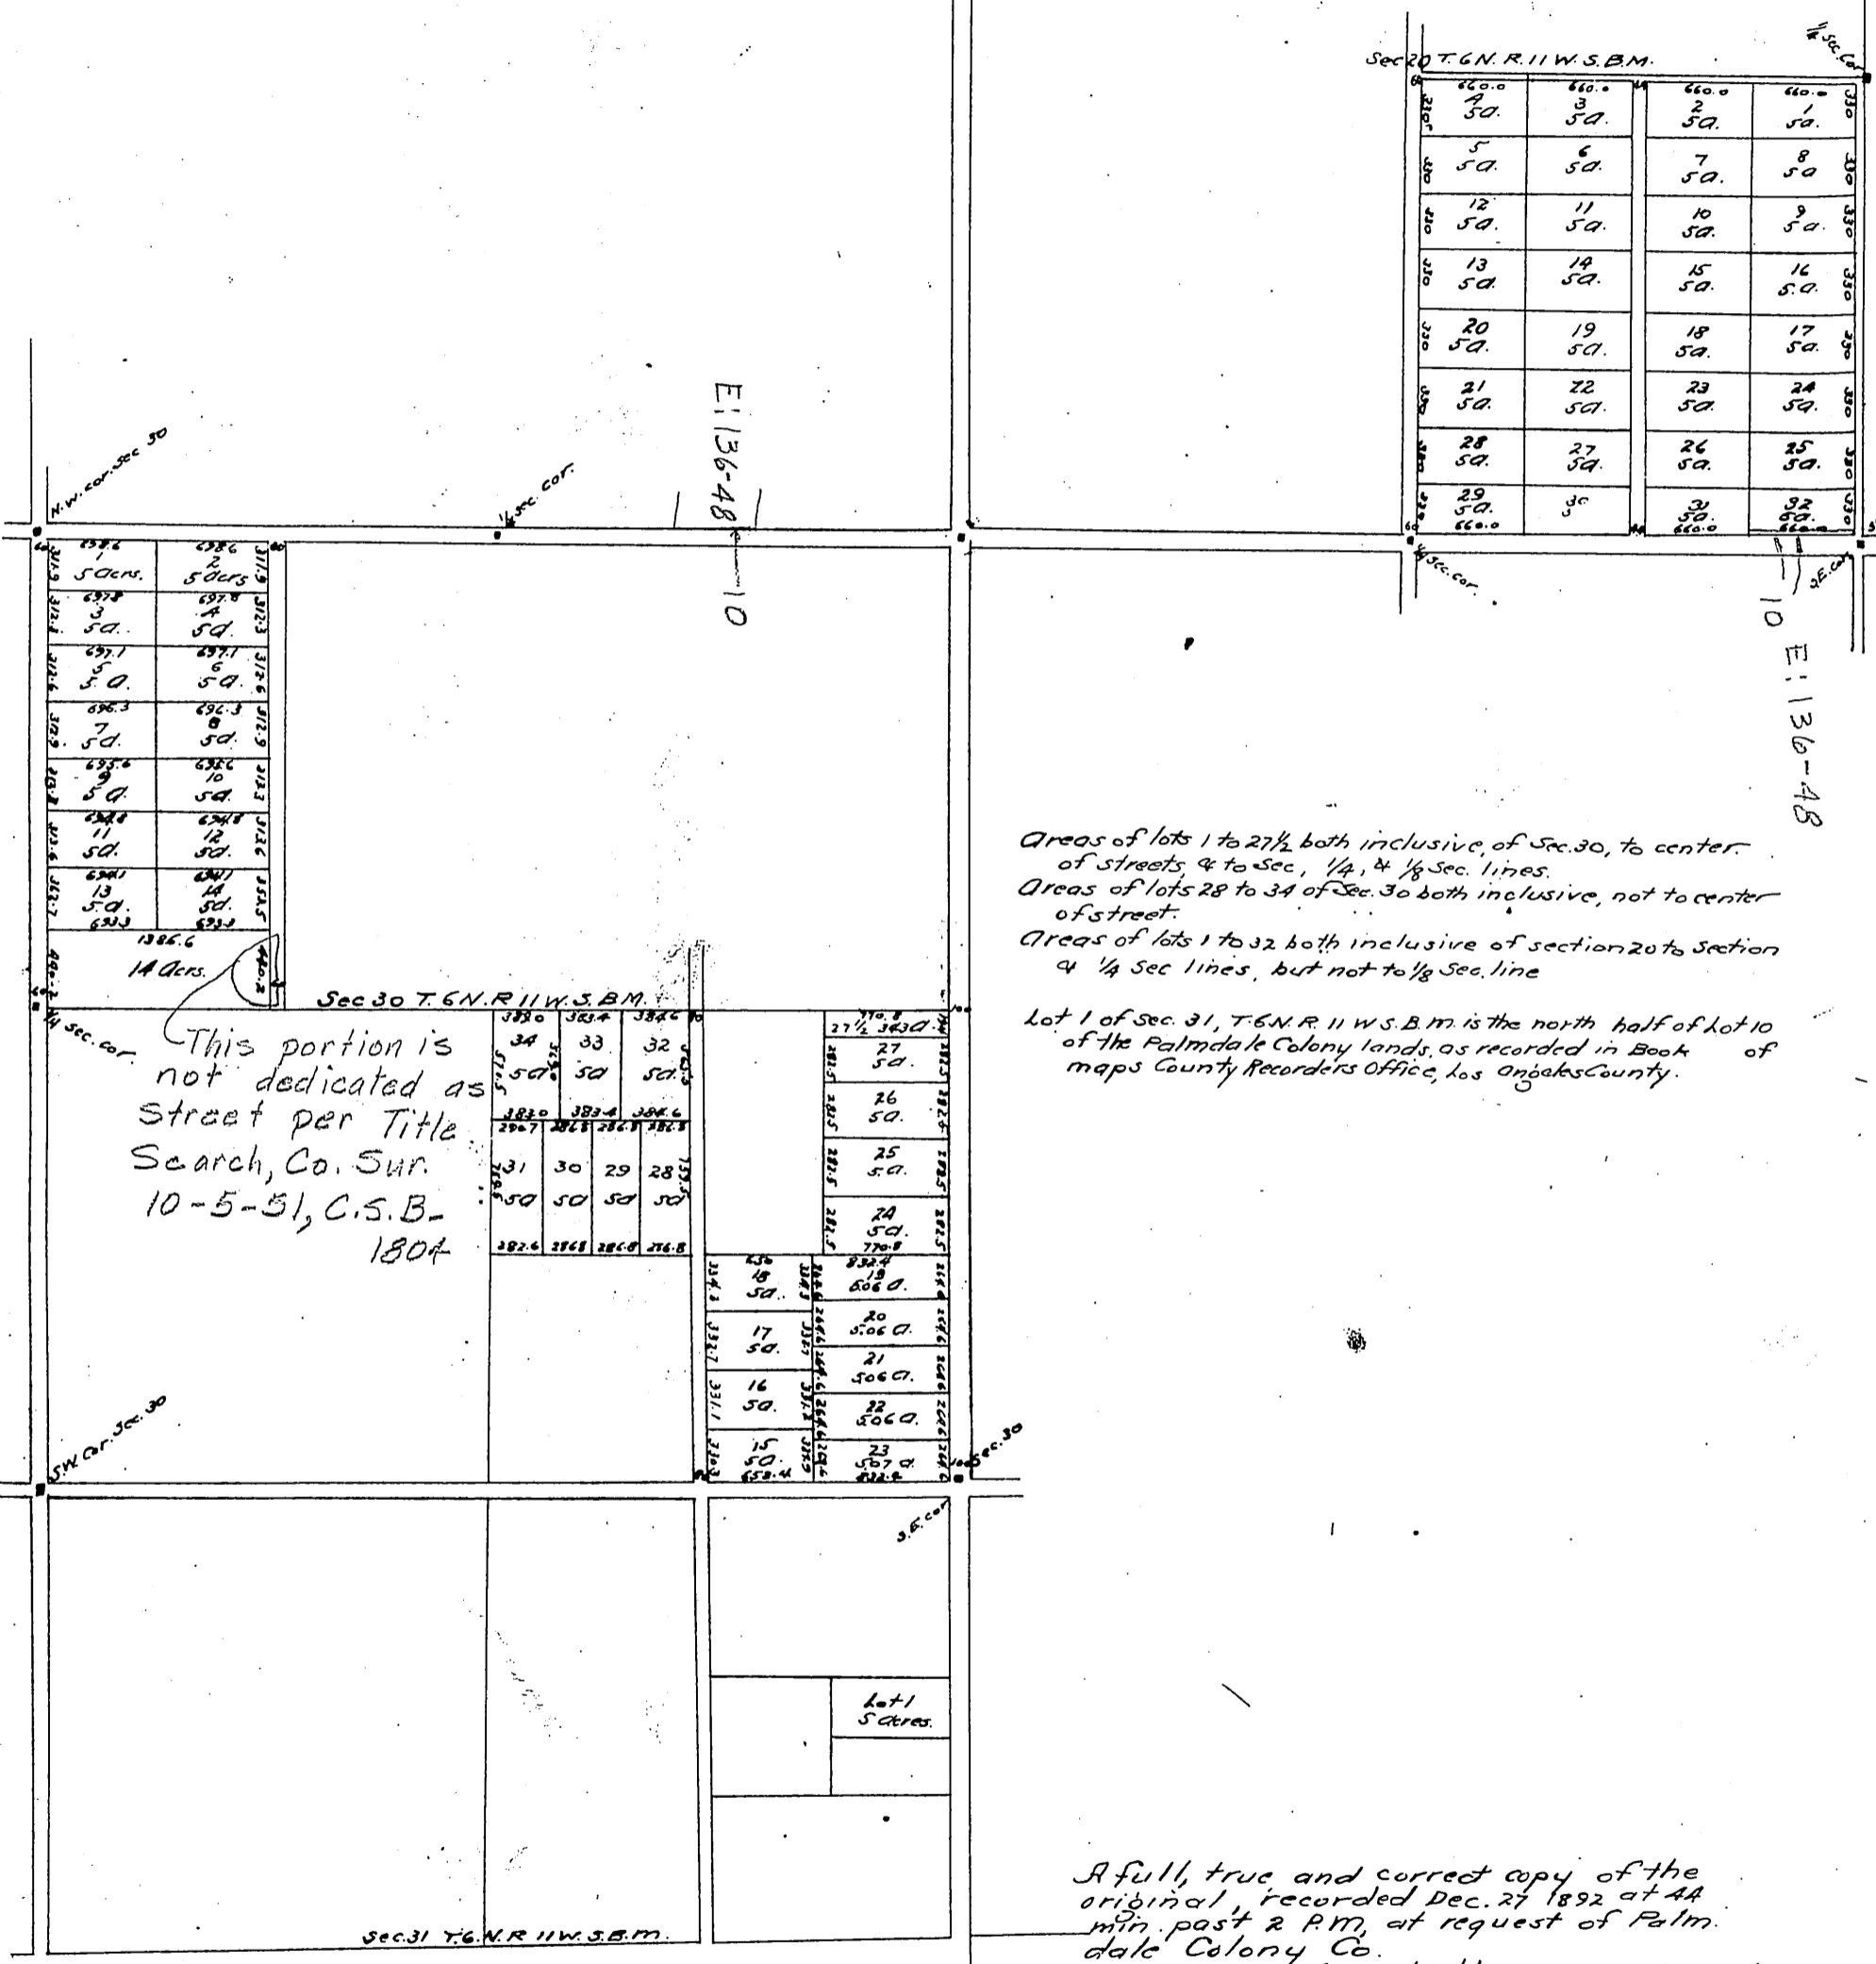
Sec 20 T.6N. R.11 W. S.B.M.

¼ Sec. Cor.

| 660.0 4 5a. | 660.0 3 5a. | 660.0 2 5a. | 660.0 1 5a. |
|---|---|---|---|
| 5 5a. | 6 5a. | 7 5a. | 8 5a |
| 12 5a. | 11 5a. | 10 5a. | 9 5a. |
| 13 5a. | 14 5a. | 15 5a. | 16 5a. |
| 20 5a. | 19 5a. | 18 5a. | 17 5a. |
| 21 5a. | 22 5a. | 23 5a. | 24 5a. |
| 28 5a. | 27 5a. | 26 5a. | 25 5a. |
| 29 5a. 660.0 | 30 5 | 31 5a. 660.0 | 32 5a. 660.0 |

330 330 330 330 330 330 330 330

N.W. cor. Sec 30

¼ Sec. cor.

E! 136-48 10

¼ Sec. Cor.

S.E. Cor.

10 E! 136-48

| 697.6 1 5 acrs. | 697.6 2 5 acrs |
|---|---|
| 697.8 3 5a. | 697.8 4 5a. |
| 697.1 5 5a. | 697.1 6 5a. |
| 696.3 7 5a. | 696.3 8 5a. |
| 695.6 9 5a. | 695.6 10 5a. |
| 694.8 11 5a. | 694.8 12 5a. |
| 694.1 13 5a. 693.3 | 694.1 14 5a. 693.3 |

1386.6 14 acrs.

Sec 30 T. 6N. R 11 W. S.B.M.

¼ Sec. cor.

This portion is not dedicated as Street per Title Search, Co. Sur. 10-5-51, C.S.B-1804

| 383.0 34 5a | 383.4 33 5a | 384.6 32 5a. |
|---|---|---|
| 383.0 | 383.4 | 384.6 |

| 286.7 31 5a | 286.8 30 5a | 286.8 29 5a | 286.8 28 5a |
|---|---|---|---|
| 282.6 | 286.8 | 286.8 | 286.8 |

770.8 27½ 343 a.
27 5a.
26 5a.
25 5a.
24 5a. 770.8

18 5a.
17 5a.
16 5a.
15 5a. 658.4

832.4 19 5.06 a.
20 5.06 a.
21 5.06 a.
22 5.06 a.
23 5.07 a. 832.4

S.W. Cor. Sec. 30

Sec. 30

S.E. cor.

Areas of lots 1 to 27½ both inclusive, of Sec. 30, to center of streets, & to Sec, ¼, & ⅛ Sec. lines.
Areas of lots 28 to 34 of Sec. 30 both inclusive, not to center of street.
Areas of lots 1 to 32 both inclusive of section 20 to Section & ¼ Sec lines, but not to ⅛ Sec. line

Lot 1 of Sec. 31, T.6N.R. 11 W.S.B.M. is the north half of Lot 10 of the Palmdale Colony lands, as recorded in Book of maps County Recorders Office, Los Angeles County.

Lot 1 5 acres.

Sec. 31 T. 6. N. R 11 W. S.B.M.

A full, true and correct copy of the original, recorded Dec. 27 1892 at 44 min. past 2 P.M. at request of Palmdale Colony Co.